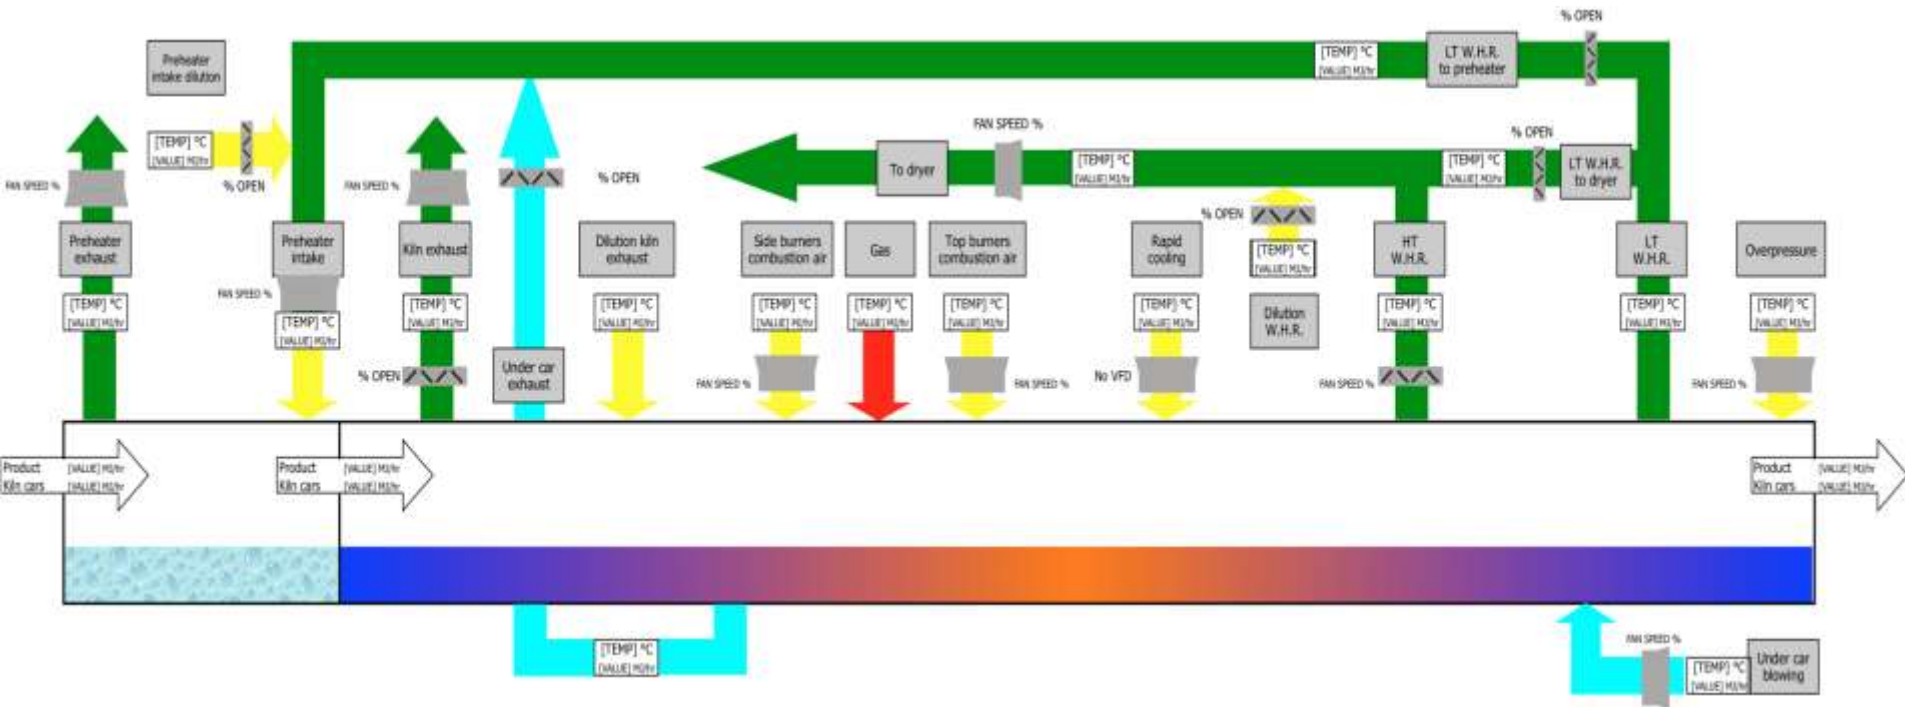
% OPEN

Preheater intake dilution

[TEMP] °C [VALUE] M3/hr

LT W.H.R. to preheater

[TEMP] °C [VALUE] M3/hr

% OPEN

FAN SPEED %

% OPEN

FAN SPEED %

% OPEN

FAN SPEED %

To dryer

[TEMP] °C [VALUE] M3/hr

[TEMP] °C [VALUE] M3/hr

% OPEN

LT W.H.R. to dryer

% OPEN

Preheater exhaust

Preheater intake

Kiln exhaust

Dilution kiln exhaust

Side burners combustion air

Gas

Top burners combustion air

Rapid cooling

[TEMP] °C [VALUE] M3/hr

HT W.H.R.

LT W.H.R.

Overpressure

[TEMP] °C [VALUE] M3/hr

FAN SPEED %

[TEMP] °C [VALUE] M3/hr

[TEMP] °C [VALUE] M3/hr

[TEMP] °C [VALUE] M3/hr

[TEMP] °C [VALUE] M3/hr

[TEMP] °C [VALUE] M3/hr

[TEMP] °C [VALUE] M3/hr

[TEMP] °C [VALUE] M3/hr

Dilution W.H.R.

[TEMP] °C [VALUE] M3/hr

[TEMP] °C [VALUE] M3/hr

[TEMP] °C [VALUE] M3/hr

% OPEN

Under car exhaust

FAN SPEED %

FAN SPEED %

No VFD

FAN SPEED %

FAN SPEED %

Product [VALUE] M3/hr
Kiln cars [VALUE] M3/hr

Product [VALUE] M3/hr
Kiln cars [VALUE] M3/hr

Product [VALUE] M3/hr
Kiln cars [VALUE] M3/hr

[TEMP] °C [VALUE] M3/hr

FAN SPEED %

[TEMP] °C [VALUE] M3/hr

Under car blowing